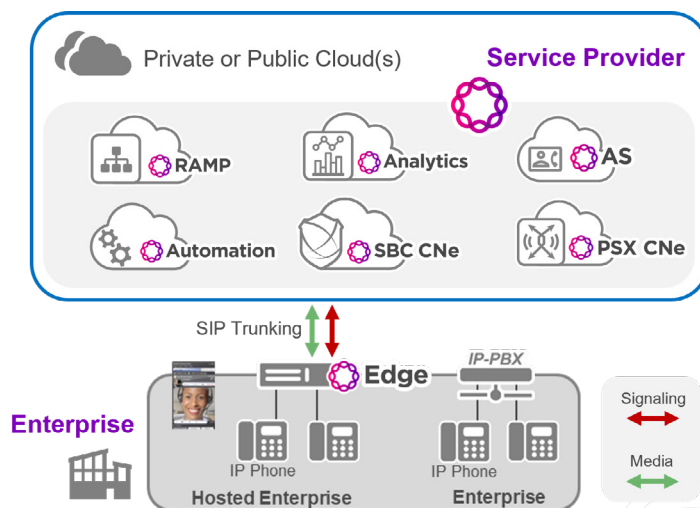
Private or Public Cloud(s)

Service Provider

RAMP

Analytics

AS

Automation

SBC CNe

PSX CNe

SIP Trunking

Edge

IP-PBX

Enterprise

IP Phone

IP Phone

Hosted Enterprise

Enterprise

Signaling

Media